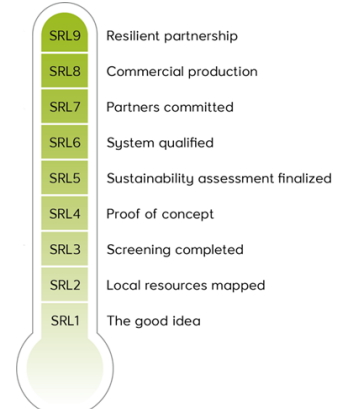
SRL9 Resilient partnership
SRL8 Commercial production
SRL7 Partners committed
SRL6 System qualified
SRL5 Sustainability assessment finalized
SRL4 Proof of concept
SRL3 Screening completed
SRL2 Local resources mapped
SRL1 The good idea